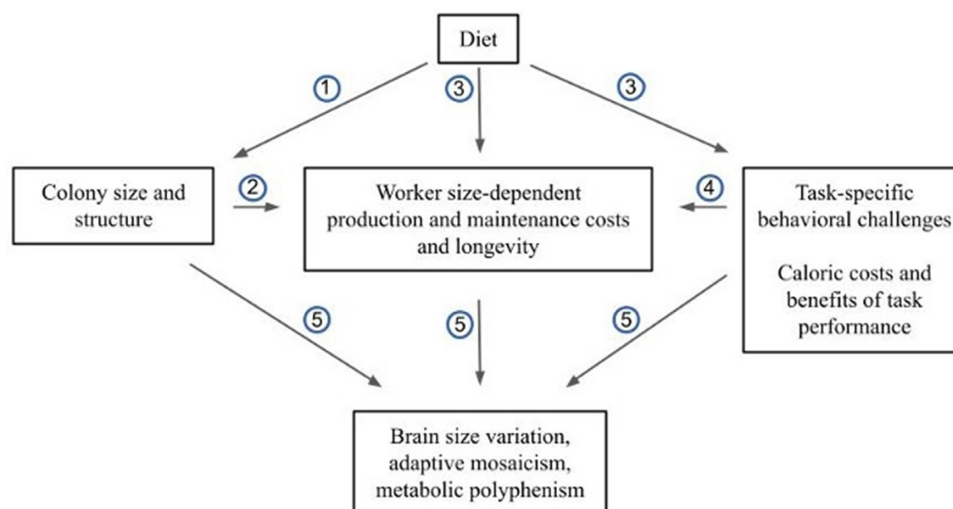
Diet

1

3

3

Colony size and structure

2

Worker size-dependent production and maintenance costs and longevity

4

Task-specific behavioral challenges

Caloric costs and benefits of task performance

5

5

5

Brain size variation, adaptive mosaicism, metabolic polyphenism